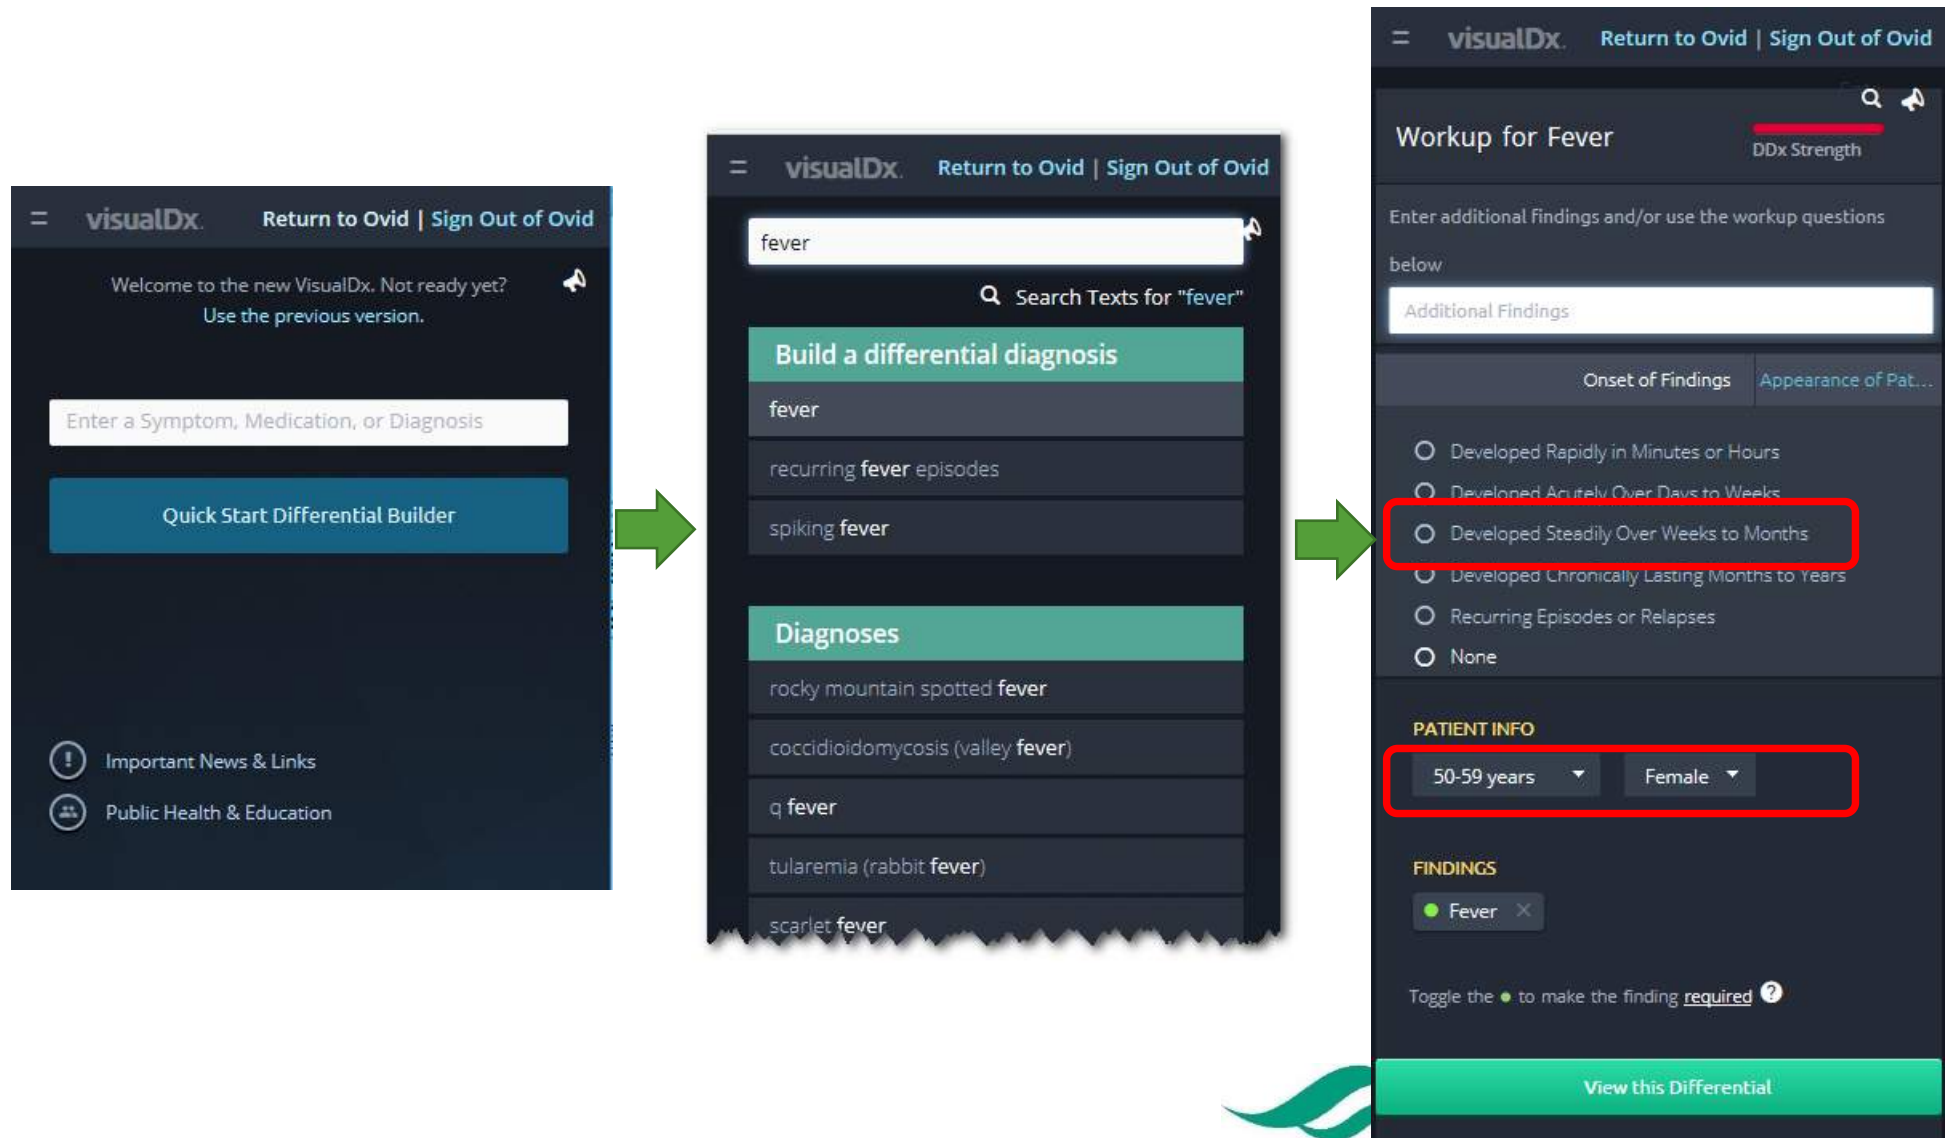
visualDx Return to Ovid | Sign Out of Ovid

Welcome to the new VisualDx. Not ready yet?
Use the previous version.

Enter a Symptom, Medication, or Diagnosis

Quick Start Differential Builder

Important News & Links

Public Health & Education

visualDx Return to Ovid | Sign Out of Ovid

fever

Search Texts for "fever"

Build a differential diagnosis

fever

recurring fever episodes

spiking fever

Diagnoses

rocky mountain spotted fever

coccidioidomycosis (valley fever)

q fever

tularemia (rabbit fever)

scarlet fever

visualDx Return to Ovid | Sign Out of Ovid

Workup for Fever

DDx Strength

Enter additional Findings and/or use the workup questions below

Additional Findings

Onset of Findings | Appearance of Pat...

Developed Rapidly in Minutes or Hours
Developed Acutely Over Days to Weeks
Developed Steadily Over Weeks to Months
Developed Chronically Lasting Months to Years
Recurring Episodes or Relapses
None

PATIENT INFO

50-59 years
Female

FINDINGS

Fever

Toggle the ● to make the finding required

View this Differential